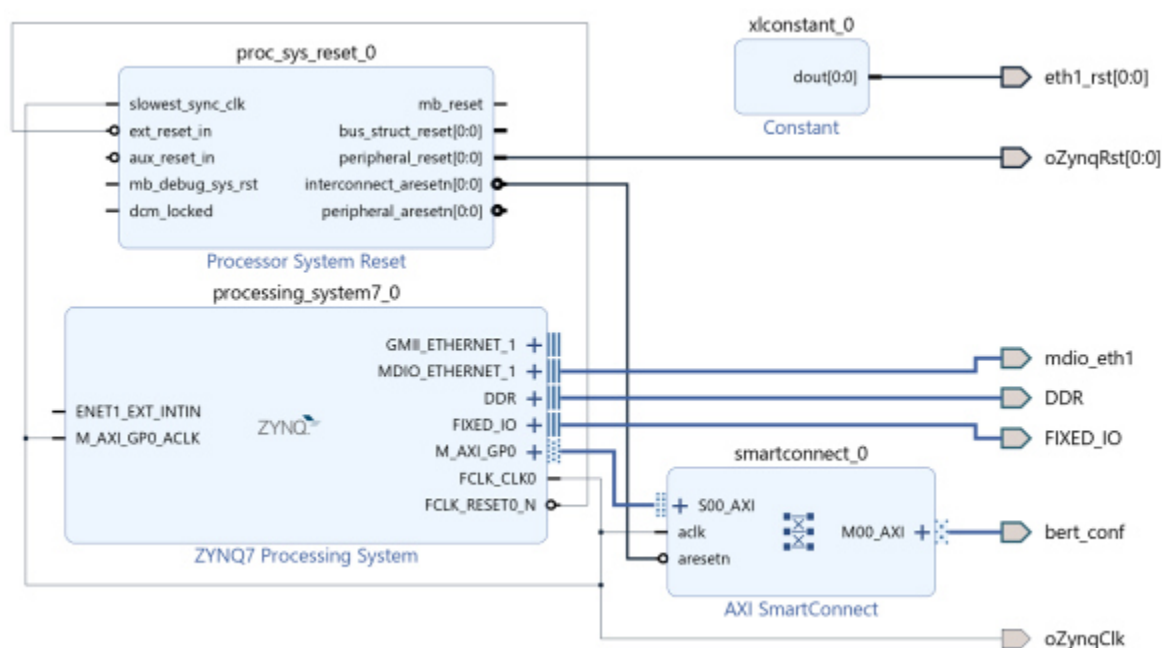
proc_sys_reset_0

slowest_sync_clk
ext_reset_in
aux_reset_in
mb_debug_sys_rst
dcm_locked

mb_reset
bus_struct_reset[0:0]
peripheral_reset[0:0]
interconnect_aresetn[0:0]
peripheral_aresetn[0:0]

Processor System Reset

xlconstant_0

dout[0:0]

Constant

eth1_rst[0:0]

oZynqRst[0:0]

processing_system7_0

ENET1_EXT_INTIN
M_AXI_GP0_ACLK

ZYNQ

GMII_ETHERNET_1
MDIO_ETHERNET_1
DDR
FIXED_IO
M_AXI_GP0
FCLK_CLK0
FCLK_RESET0_N

ZYNQ7 Processing System

mdio_eth1
DDR
FIXED_IO

smartconnect_0

S00_AXI
aclk
aresetn

M00_AXI

AXI SmartConnect

bert_conf

oZynqClk